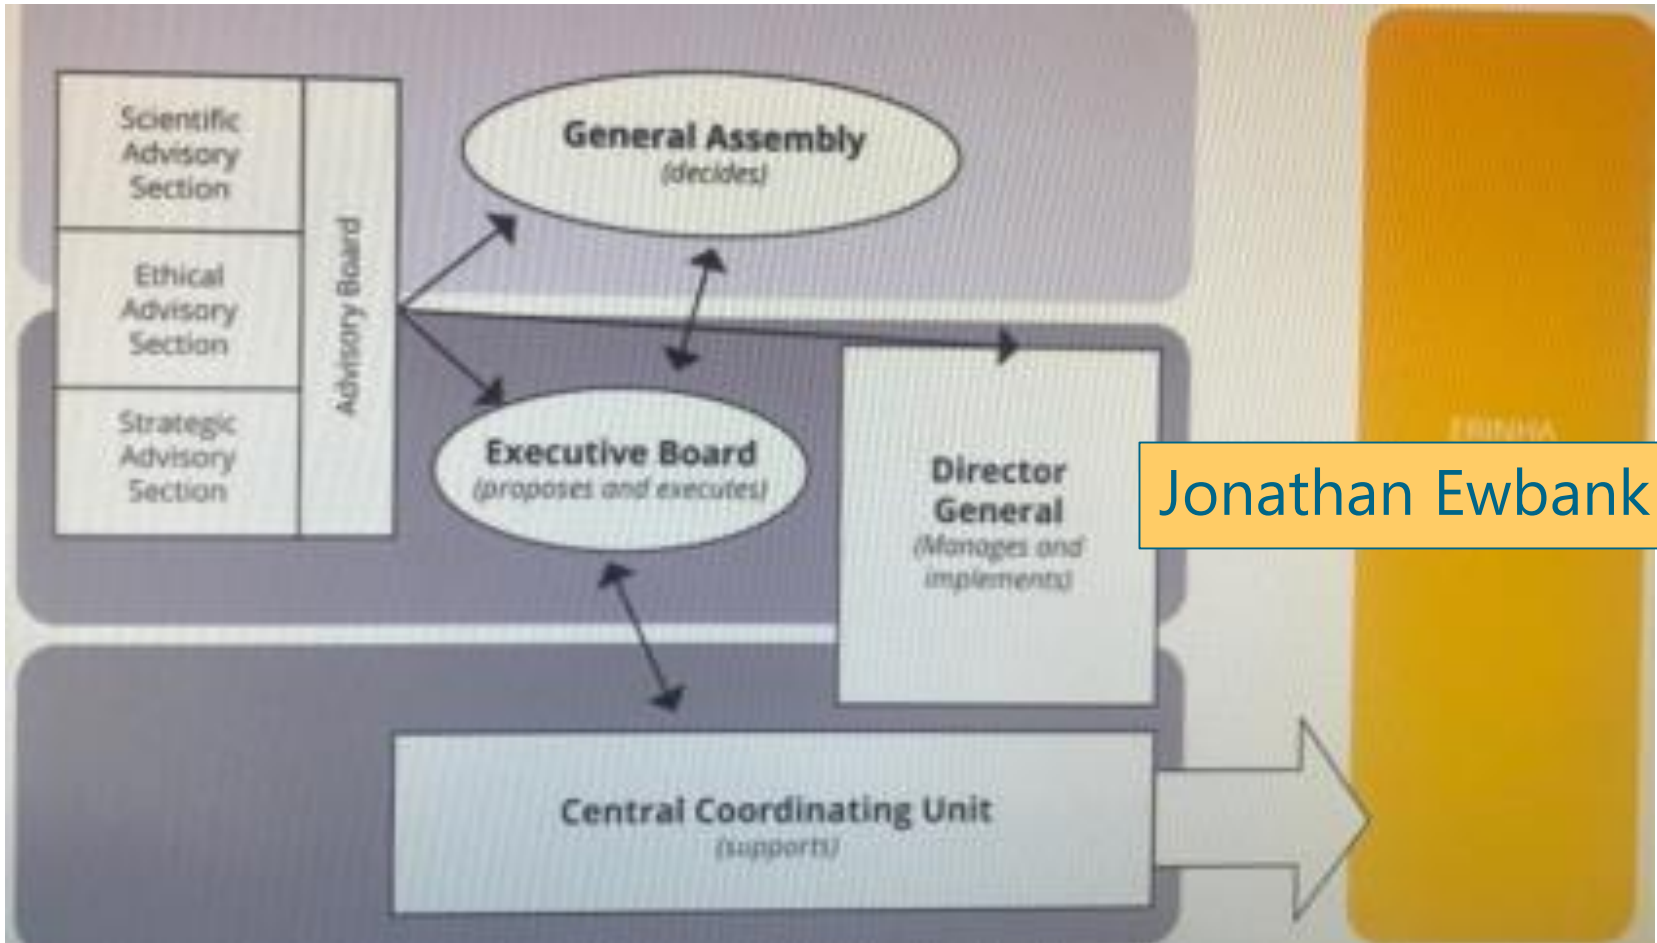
Scientific Advisory Section

Ethical Advisory Section

Strategic Advisory Section

Advisory Board

General Assembly
(decides)

Executive Board
(proposes and executes)

Director General
(Manages and implements)

Central Coordinating Unit
(supports)

ERINHA

Jonathan Ewbank